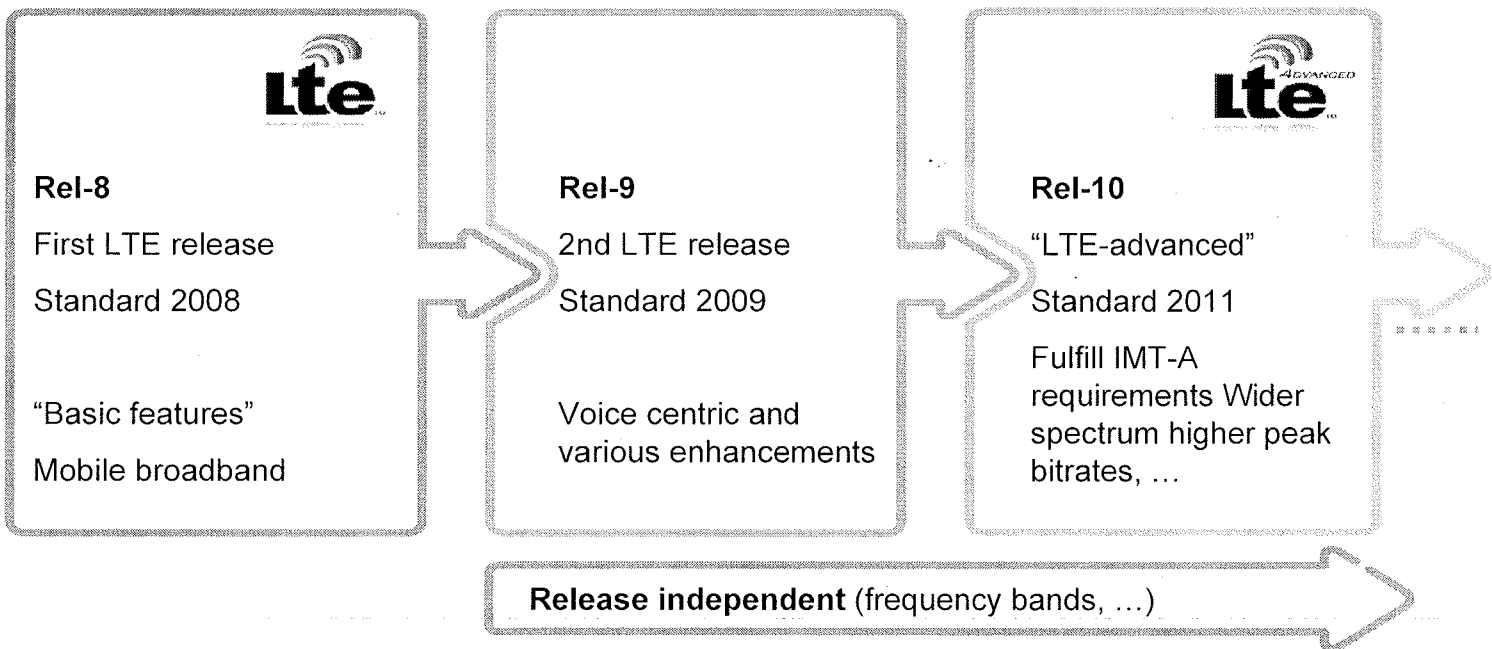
LTE

Rel-8

First LTE release

Standard 2008

“Basic features”

Mobile broadband

Rel-9

2nd LTE release

Standard 2009

Voice centric and various enhancements

ADVANCED
LTE

Rel-10

“LTE-advanced”

Standard 2011

Fulfill IMT-A requirements Wider spectrum higher peak bitrates, …

Release independent (frequency bands, …)